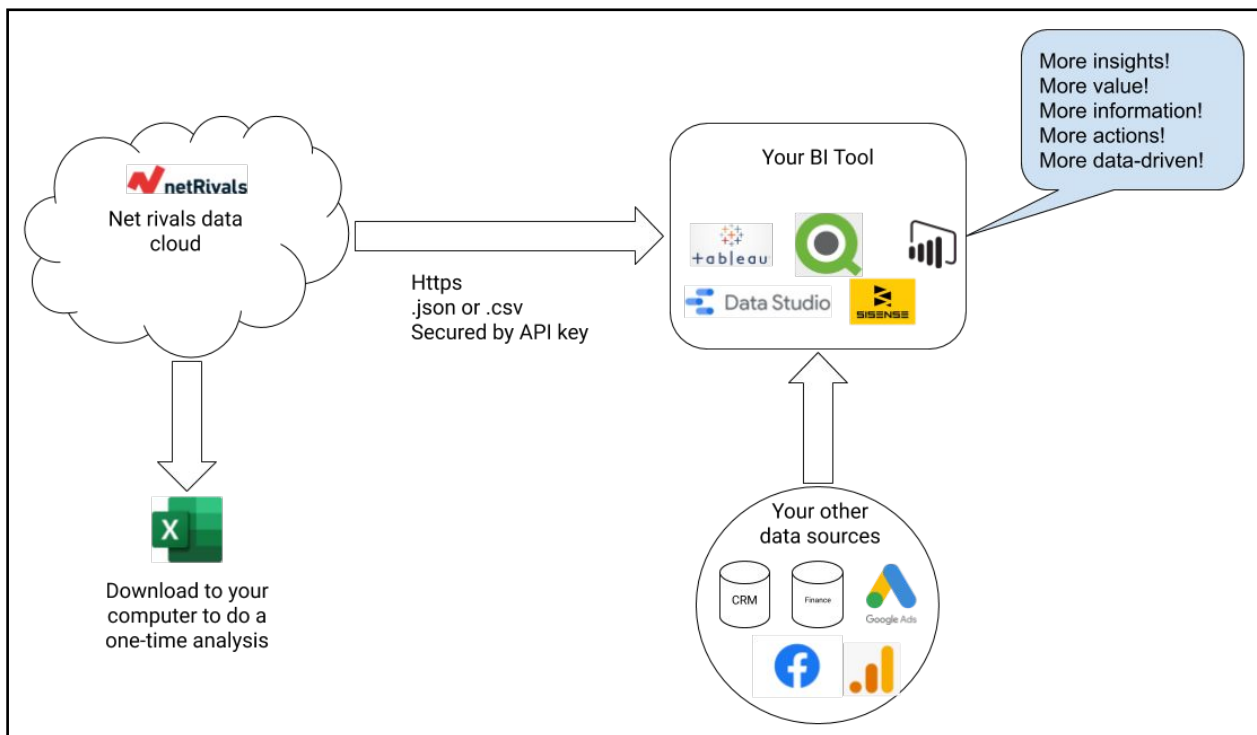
netRivals

Net rivals data cloud

Https
.json or .csv
Secured by API key

Your BI Tool

+ableau

Data Studio

SISENSE

More insights!
More value!
More information!
More actions!
More data-driven!

X

Download to your computer to do a one-time analysis

Your other data sources

CRM

Finance

Google Ads